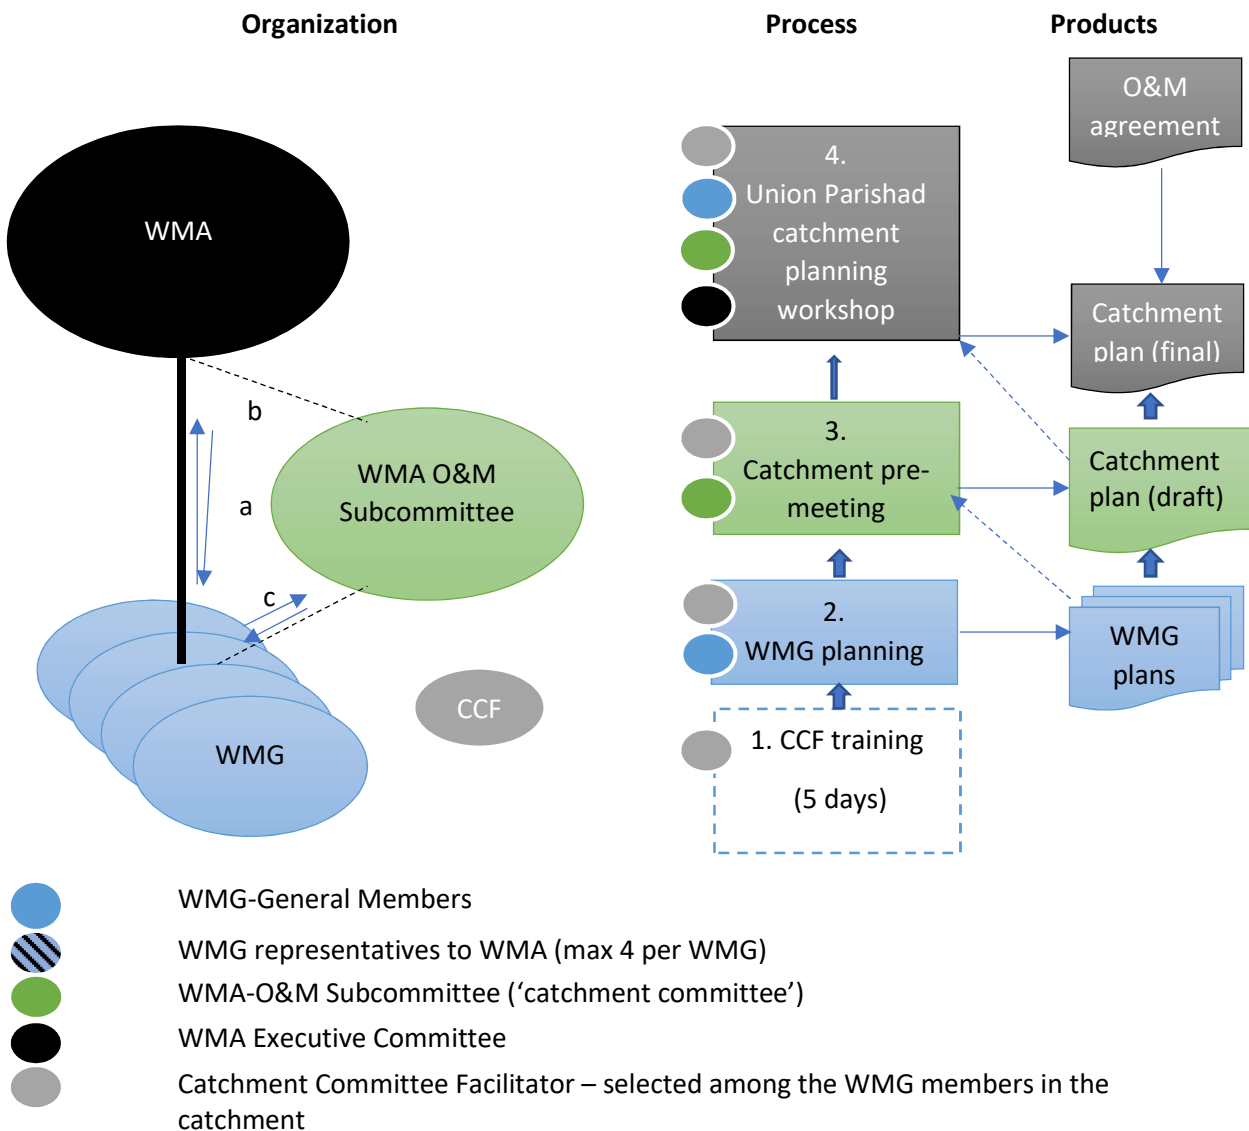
Organization

Process

Products

WMA

b

a

WMA O&M Subcommittee

c

WMG

CCF

4. Union Parishad catchment planning workshop

3. Catchment pre-meeting

2. WMG planning

1. CCF training

(5 days)

O&M agreement

Catchment plan (final)

Catchment plan (draft)

WMG plans

WMG-General Members

WMG representatives to WMA (max 4 per WMG)

WMA-O&M Subcommittee (‘catchment committee’)

WMA Executive Committee

Catchment Committee Facilitator – selected among the WMG members in the catchment